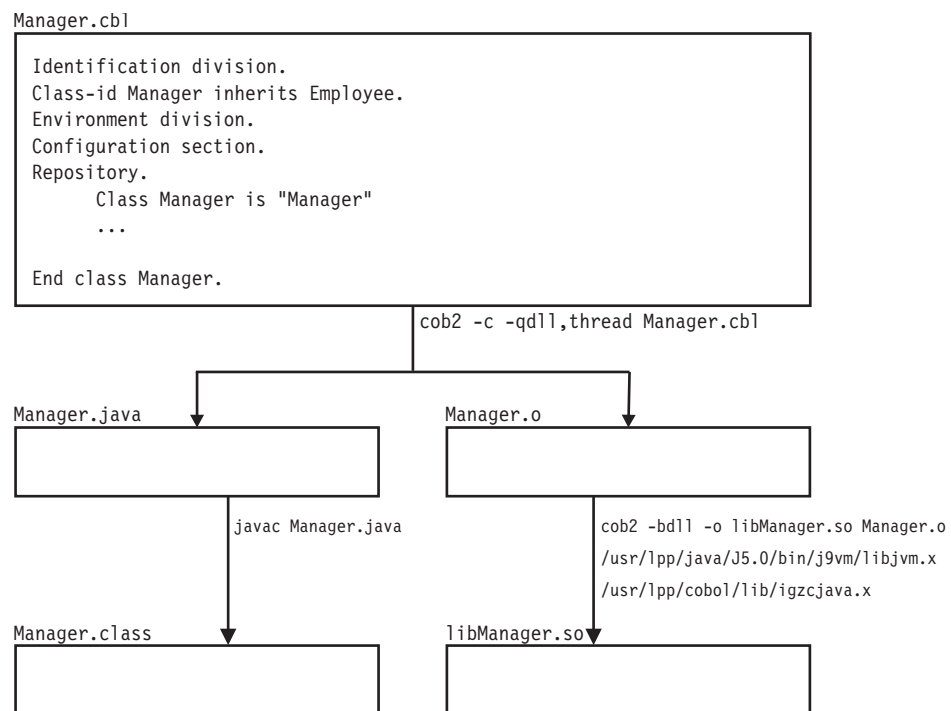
Manager.cbl

Identification division.
Class-id Manager inherits Employee.
Environment division.
Configuration section.
Repository.
Class Manager is "Manager"
...

End class Manager.

cob2 -c -qdll,thread Manager.cbl

Manager.java

Manager.o

javac Manager.java

cob2 -bdll -o libManager.so Manager.o
/usr/lpp/java/J5.0/bin/j9vm/libjvm.x
/usr/lpp/cobol/lib/igzcjava.x

Manager.class

libManager.so